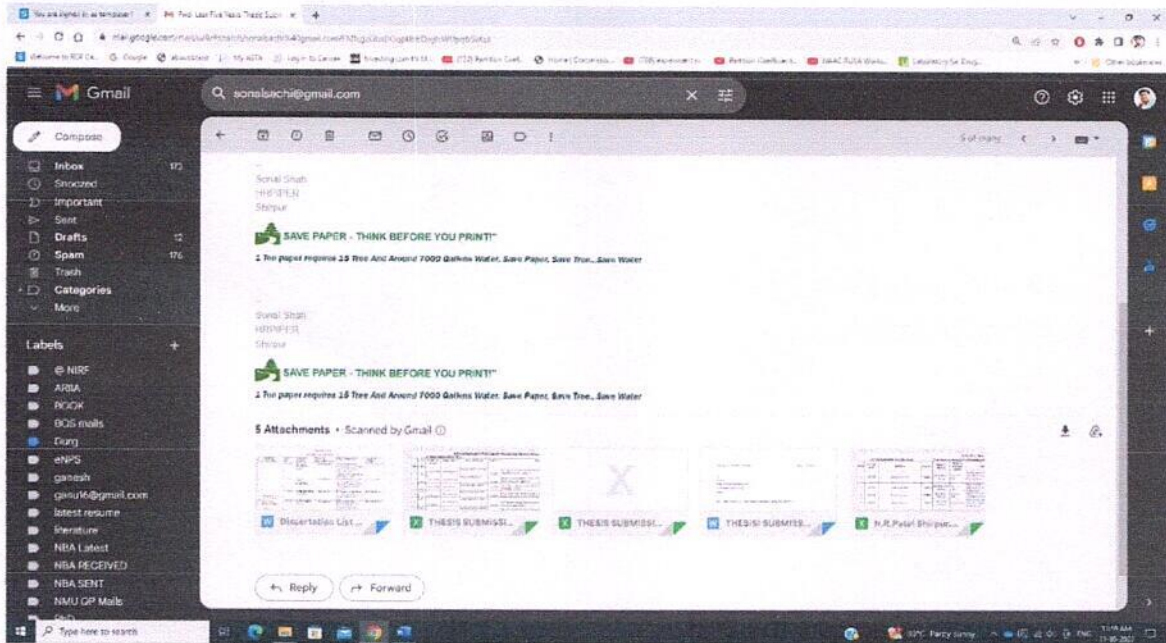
You are signed in as temporary | Fwd: Last Five Years Thesis Subm

mail.google.com/mail/u/0/#search/sonalsachi%40gmail.com/

Gmail

sonalsachi@gmail.com

Compose

Inbox 173
Snoozed
Important
Sent
Drafts 12
Spam 176
Trash
Categories
More

Labels

e NIRF
ARIIA
BOOK
BOS mails
Durg
eNPS
ganesh
ganu16@gmail.com
latest resume
literature
NBA Latest
NBA RECEIVED
NBA SENT
NMU QP Mails

5 of many

Sonal Shah
HRPIPER
Shirpur

SAVE PAPER - THINK BEFORE YOU PRINT!"

1 Ton paper requires 15 Tree And Around 7000 Gallons Water. Save Paper, Save Tree.. Save Water

Sonal Shah
HRPIPER
Shirpur

SAVE PAPER - THINK BEFORE YOU PRINT!"

1 Ton paper requires 15 Tree And Around 7000 Gallons Water. Save Paper, Save Tree.. Save Water

5 Attachments • Scanned by Gmail

Dissertation List ...
THESIS SUBMISSI...
THESIS SUBMISSI...
THESIS SUBMISS...
H.R.Patel Shirpur...

Reply
Forward

Type here to search

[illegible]